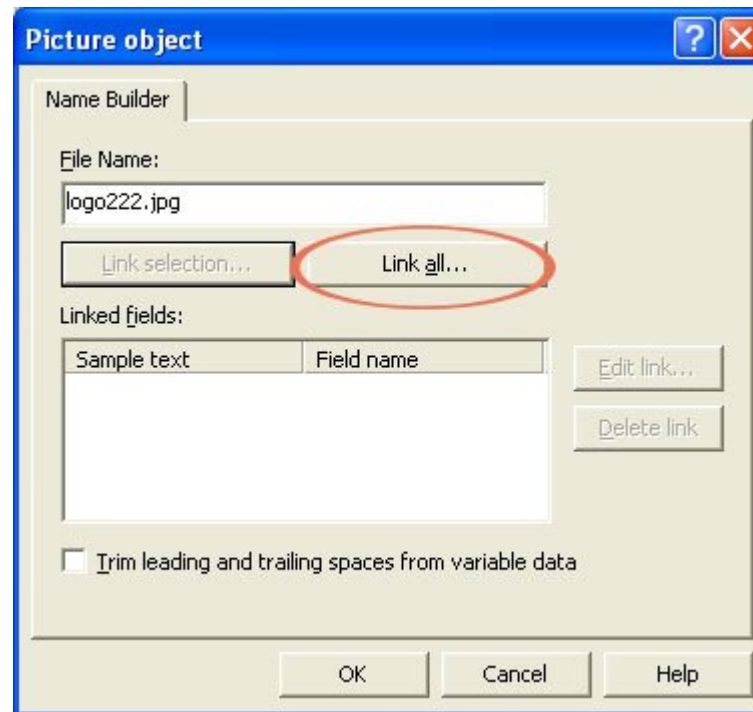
Picture object

?

Name Builder

File Name:

logo222.jpg

Link selection...

Link all...

Linked fields:

| Sample text | Field name |
|---|---|

Edit link...

Delete link

Trim leading and trailing spaces from variable data

OK

Cancel

Help